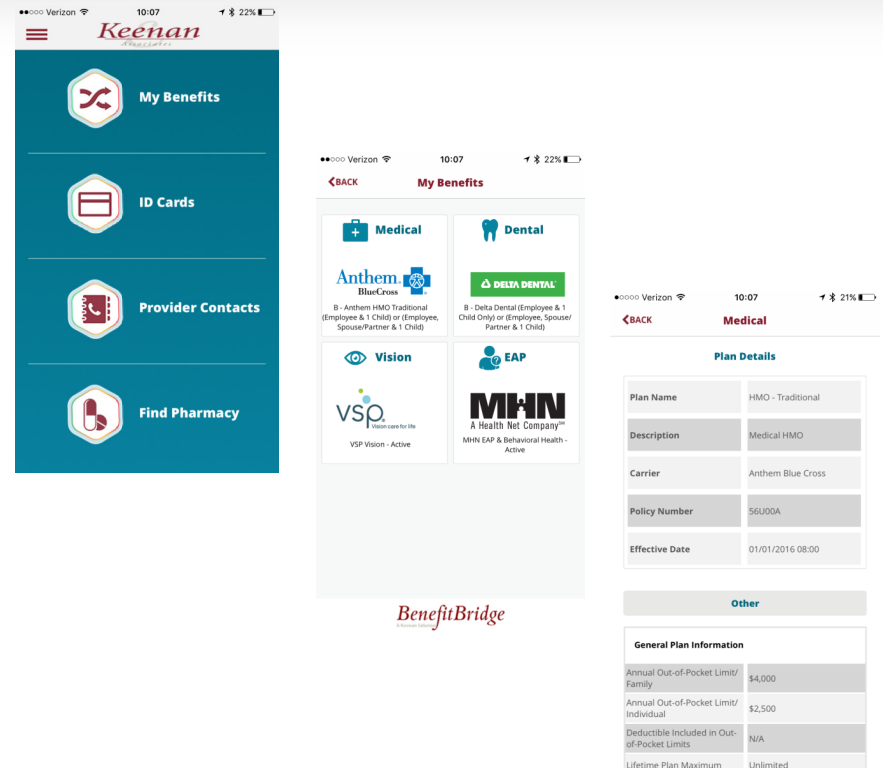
●●○○○ Verizon 10:07 22%

Keenan

My Benefits

ID Cards

Provider Contacts

Find Pharmacy

●●○○○ Verizon 10:07 22%

BACK My Benefits

Medical

Anthem BlueCross

B - Anthem HMO Traditional (Employee & 1 Child) or (Employee, Spouse/Partner & 1 Child)

Dental

DELTA DENTAL

B - Delta Dental (Employee & 1 Child Only) or (Employee, Spouse/ Partner & 1 Child)

Vision

VSP Vision care for life

VSP Vision - Active

EAP

MHN A Health Net Company

MHN EAP & Behavioral Health - Active

BenefitBridge

●○○○○ Verizon 10:07 21%

BACK Medical

Plan Details

| Plan Name | HMO - Traditional |
|---|---|
| Description | Medical HMO |
| Carrier | Anthem Blue Cross |
| Policy Number | 56U00A |
| Effective Date | 01/01/2016 08:00 |

Other

General Plan Information

| Annual Out-of-Pocket Limit/ Family | $4,000 |
|---|---|
| Annual Out-of-Pocket Limit/ Individual | $2,500 |
| Deductible Included in Out-of-Pocket Limits | N/A |
| Lifetime Plan Maximum | Unlimited |